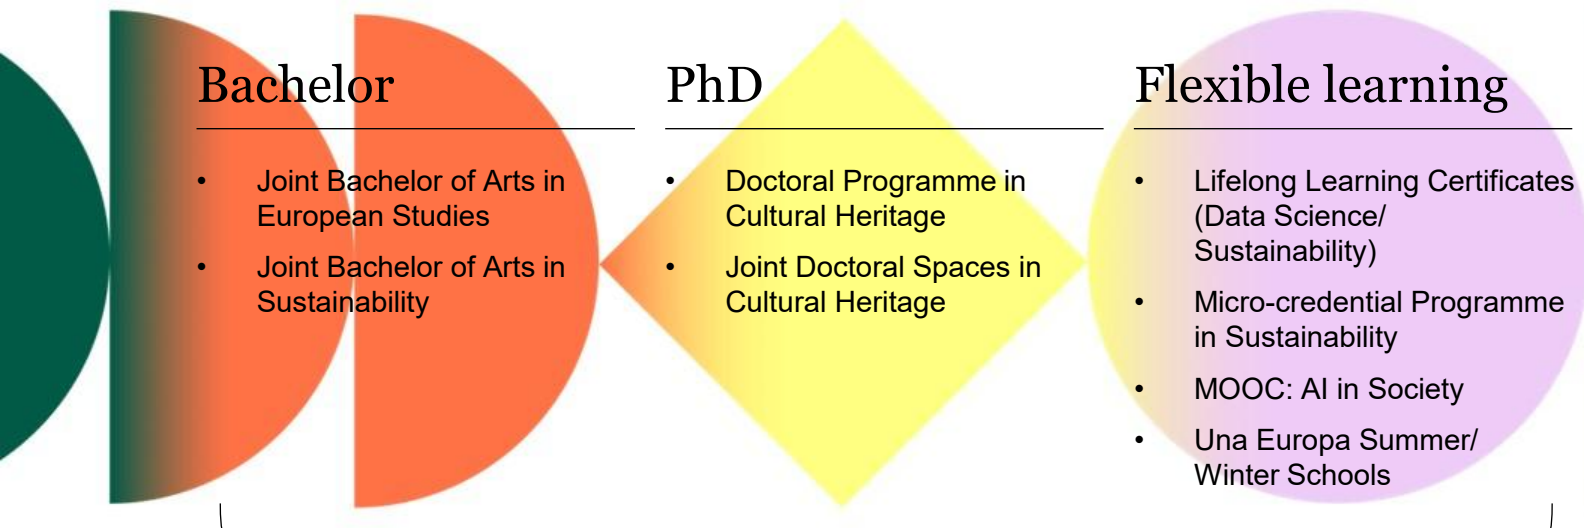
Bachelor

- Joint Bachelor of Arts in European Studies
- Joint Bachelor of Arts in Sustainability

PhD

- Doctoral Programme in Cultural Heritage
- Joint Doctoral Spaces in Cultural Heritage

Flexible learning

- Lifelong Learning Certificates (Data Science/ Sustainability)
- Micro-credential Programme in Sustainability
- MOOC: AI in Society
- Una Europa Summer/ Winter Schools